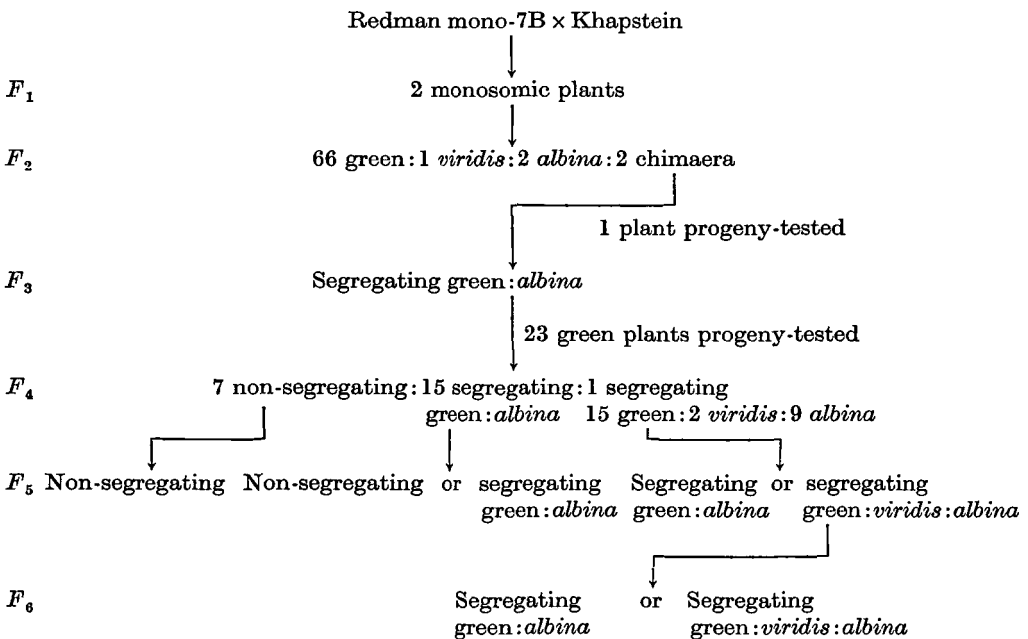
Redman mono-7B × Khapstein

$F_1$ 2 monosomic plants

$F_2$ 66 green : 1 *viridis* : 2 *albina* : 2 chimaera

1 plant progeny-tested

$F_3$ Segregating green : *albina*

23 green plants progeny-tested

$F_4$ 7 non-segregating : 15 segregating : 1 segregating
green : *albina* 15 green : 2 *viridis* : 9 *albina*

$F_5$ Non-segregating Non-segregating or segregating green : *albina* Segregating green : *albina* or segregating green : *viridis* : *albina*

$F_6$ Segregating green : *albina* or Segregating green : *viridis* : *albina*